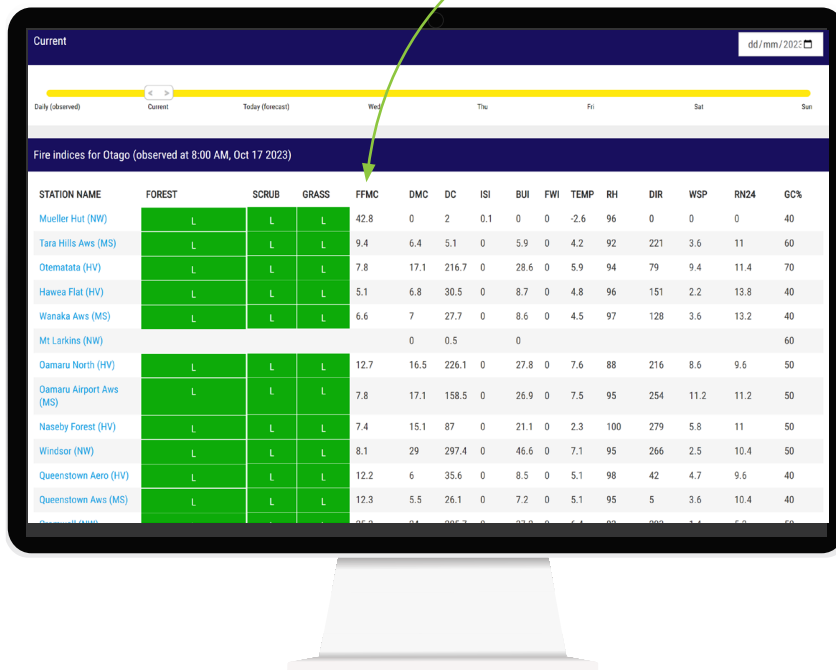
Current

dd/mm/2023

< >

Daily (observed) Current Today (forecast) Wed Thu Fri Sat Sun

Fire indices for Otago (observed at 8:00 AM, Oct 17 2023)

| STATION NAME | FOREST | SCRUB | GRASS | FFMC | DMC | DC | ISI | BUI | FWI | TEMP | RH | DIR | WSP | RN24 | GC% |
|---|---|---|---|---|---|---|---|---|---|---|---|---|---|---|---|
| Mueller Hut (NW) | L | L | L | 42.8 | 0 | 2 | 0.1 | 0 | 0 | -2.6 | 96 | 0 | 0 | 0 | 40 |
| Tara Hills Aws (MS) | L | L | L | 9.4 | 6.4 | 5.1 | 0 | 5.9 | 0 | 4.2 | 92 | 221 | 3.6 | 11 | 60 |
| Otematata (HV) | L | L | L | 7.8 | 17.1 | 216.7 | 0 | 28.6 | 0 | 5.9 | 94 | 79 | 9.4 | 11.4 | 70 |
| Hawea Flat (HV) | L | L | L | 5.1 | 6.8 | 30.5 | 0 | 8.7 | 0 | 4.8 | 96 | 151 | 2.2 | 13.8 | 40 |
| Wanaka Aws (MS) | L | L | L | 6.6 | 7 | 27.7 | 0 | 8.6 | 0 | 4.5 | 97 | 128 | 3.6 | 13.2 | 40 |
| Mt Larkins (NW) | | | | | 0 | 0.5 | | 0 | | | | | | | 60 |
| Oamaru North (HV) | L | L | L | 12.7 | 16.5 | 226.1 | 0 | 27.8 | 0 | 7.6 | 88 | 216 | 8.6 | 9.6 | 50 |
| Oamaru Airport Aws (MS) | L | L | L | 7.8 | 17.1 | 158.5 | 0 | 26.9 | 0 | 7.5 | 95 | 254 | 11.2 | 11.2 | 50 |
| Naseby Forest (HV) | L | L | L | 7.4 | 15.1 | 87 | 0 | 21.1 | 0 | 2.3 | 100 | 279 | 5.8 | 11 | 50 |
| Windsor (NW) | L | L | L | 8.1 | 29 | 297.4 | 0 | 46.6 | 0 | 7.1 | 95 | 266 | 2.5 | 10.4 | 50 |
| Queenstown Aero (HV) | L | L | L | 12.2 | 6 | 35.6 | 0 | 8.5 | 0 | 5.1 | 98 | 42 | 4.7 | 9.6 | 40 |
| Queenstown Aws (MS) | L | L | L | 12.3 | 5.5 | 26.1 | 0 | 7.2 | 0 | 5.1 | 95 | 5 | 3.6 | 10.4 | 40 |
| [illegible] | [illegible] | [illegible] | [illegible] | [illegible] | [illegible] | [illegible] | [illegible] | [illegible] | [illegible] | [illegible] | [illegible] | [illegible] | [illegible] | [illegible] | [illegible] |